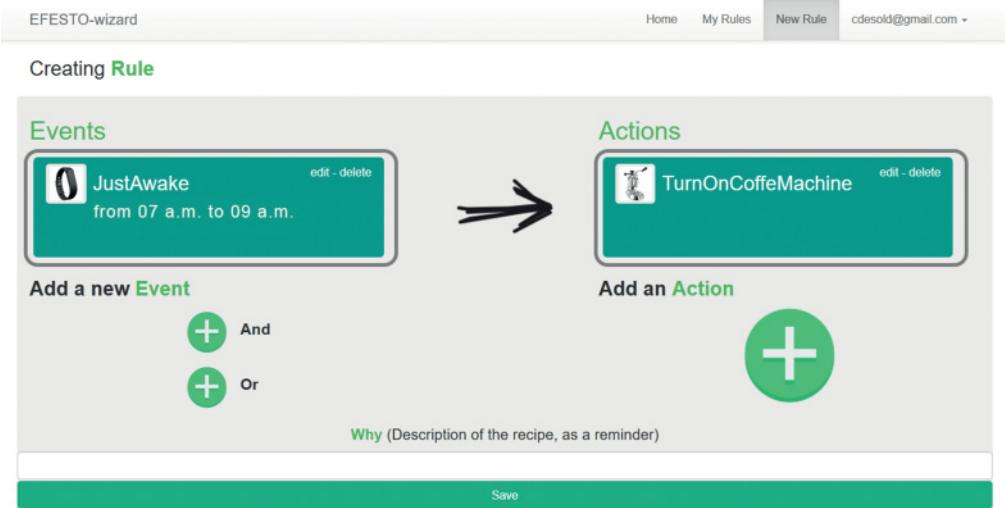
EFESTO-wizard

Home My Rules New Rule cdesold@gmail.com

Creating Rule

Events

JustAwake
from 07 a.m. to 09 a.m.

edit - delete

Add a new Event

And

Or

Actions

TurnOnCoffeMachine

edit - delete

Add an Action

Why (Description of the recipe, as a reminder)

Save